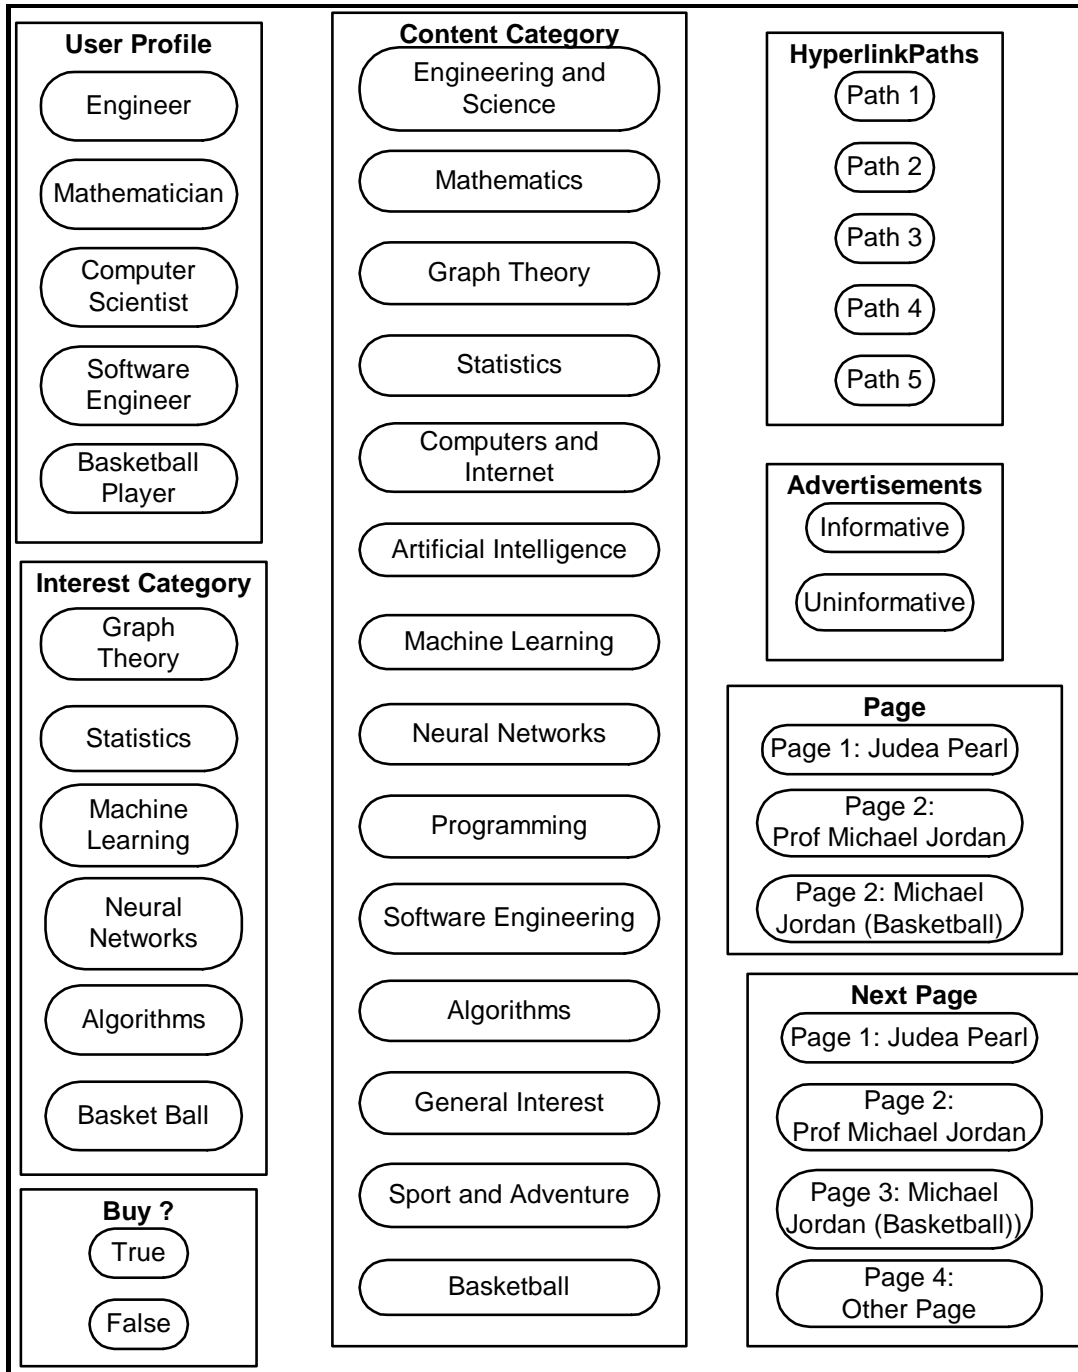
User Profile
Engineer
Mathematician
Computer Scientist
Software Engineer
Basketball Player

Interest Category
Graph Theory
Statistics
Machine Learning
Neural Networks
Algorithms
Basket Ball

Buy ?
True
False

Content Category
Engineering and Science
Mathematics
Graph Theory
Statistics
Computers and Internet
Artificial Intelligence
Machine Learning
Neural Networks
Programming
Software Engineering
Algorithms
General Interest
Sport and Adventure
Basketball

HyperlinkPaths
Path 1
Path 2
Path 3
Path 4
Path 5

Advertisements
Informative
Uninformative

Page
Page 1: Judea Pearl
Page 2: Prof Michael Jordan
Page 2: Michael Jordan (Basketball)

Next Page
Page 1: Judea Pearl
Page 2: Prof Michael Jordan
Page 3: Michael Jordan (Basketball))
Page 4: Other Page